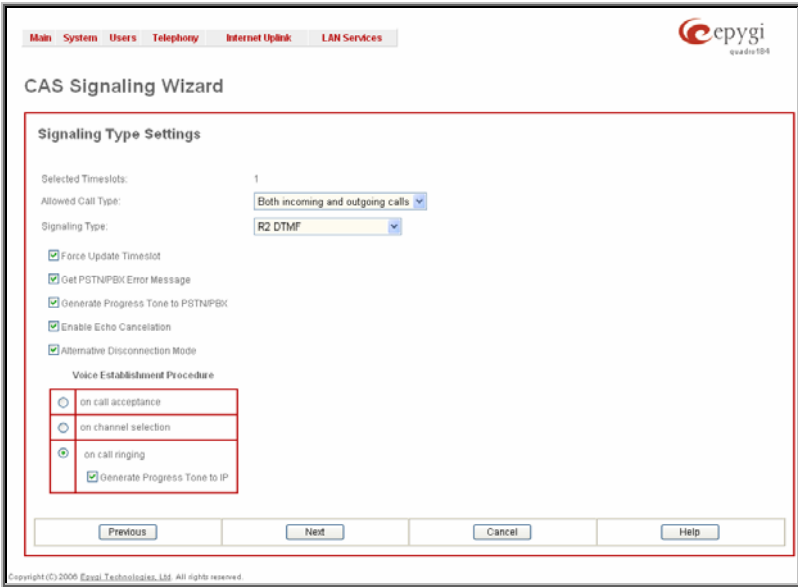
Main System Users Telephony Internet Uplink LAN Services

epygi
quadro4x4

CAS Signaling Wizard

Signaling Type Settings

Selected Timeslots: 1

Allowed Call Type: Both incoming and outgoing calls

Signaling Type: R2 DTMF

Force Update Timeslot

Get PSTN/PBX Error Message

Generate Progress Tone to PSTN/PBX

Enable Echo Cancelation

Alternative Disconnection Mode

Voice Establishment Procedure

on call acceptance

on channel selection

on call ringing

Generate Progress Tone to IP

Previous Next Cancel Help

Copyright (C) 2006 Epygi Technologies, Ltd. All rights reserved.